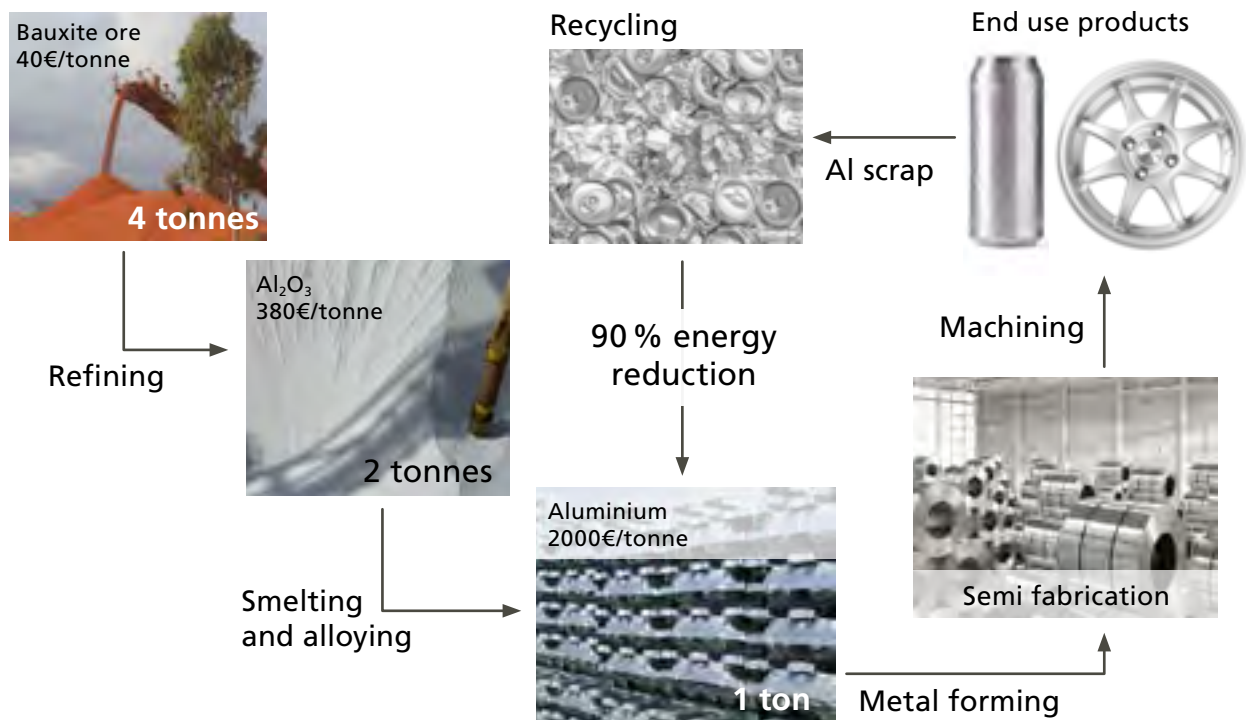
Bauxite ore
40€/tonne
4 tonnes

Refining

$Al_2O_3$
380€/tonne
2 tonnes

Smelting and alloying

Recycling

Al scrap

90 % energy reduction

Aluminium
2000€/tonne
1 ton

Metal forming

End use products

Machining

Semi fabrication